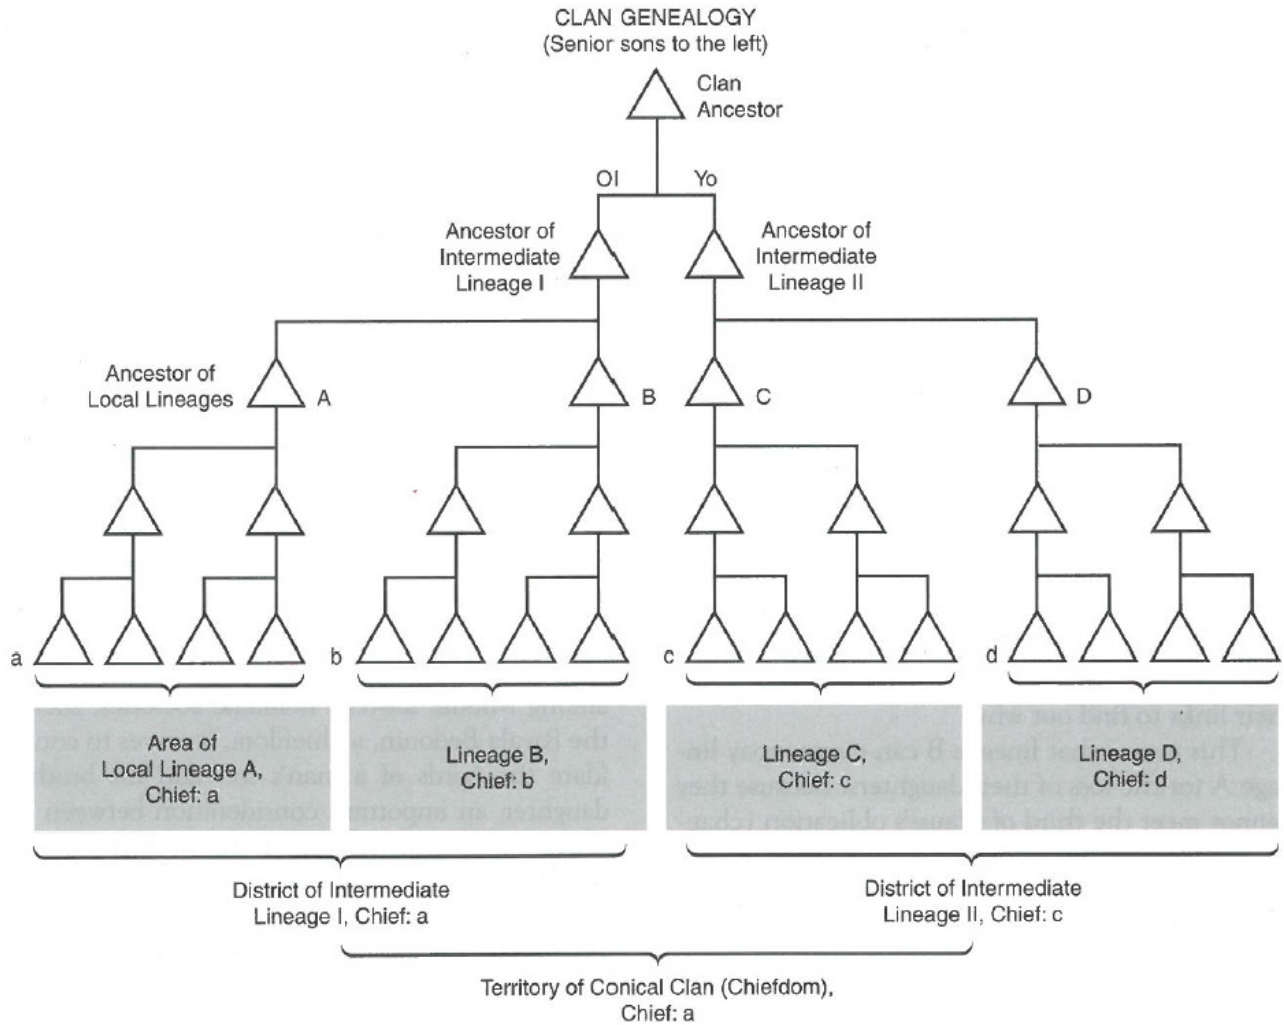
CLAN GENEALOGY
(Senior sons to the left)

Clan Ancestor

Ol Yo

Ancestor of Intermediate Lineage I

Ancestor of Intermediate Lineage II

Ancestor of Local Lineages A

B

C

D

a

b

c

d

Area of Local Lineage A, Chief: a

Lineage B, Chief: b

Lineage C, Chief: c

Lineage D, Chief: d

District of Intermediate Lineage I, Chief: a

District of Intermediate Lineage II, Chief: c

Territory of Conical Clan (Chiefdom), Chief: a